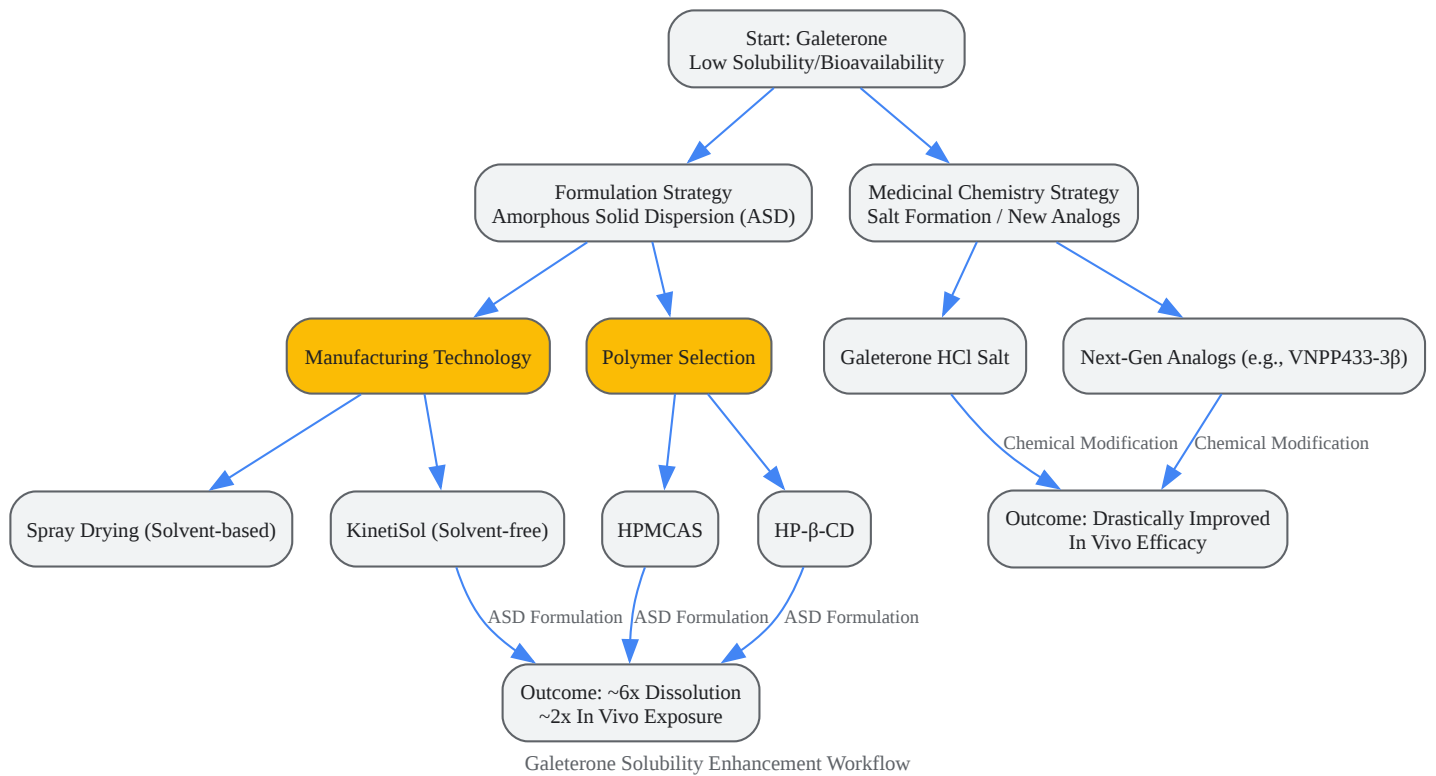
Start: Galeterone
Low Solubility/Bioavailability

Formulation Strategy
Amorphous Solid Dispersion (ASD)

Medicinal Chemistry Strategy
Salt Formation / New Analogs

Manufacturing Technology

Polymer Selection

Galeterone HCl Salt

Next-Gen Analogs (e.g., VNPP433-3β)

Chemical Modification

Chemical Modification

Spray Drying (Solvent-based)

KinetiSol (Solvent-free)

HPMCAS

HP-β-CD

Outcome: Drastically Improved
In Vivo Efficacy

ASD Formulation

ASD Formulation

ASD Formulation

Outcome: ~6x Dissolution
~2x In Vivo Exposure

Galeterone Solubility Enhancement Workflow